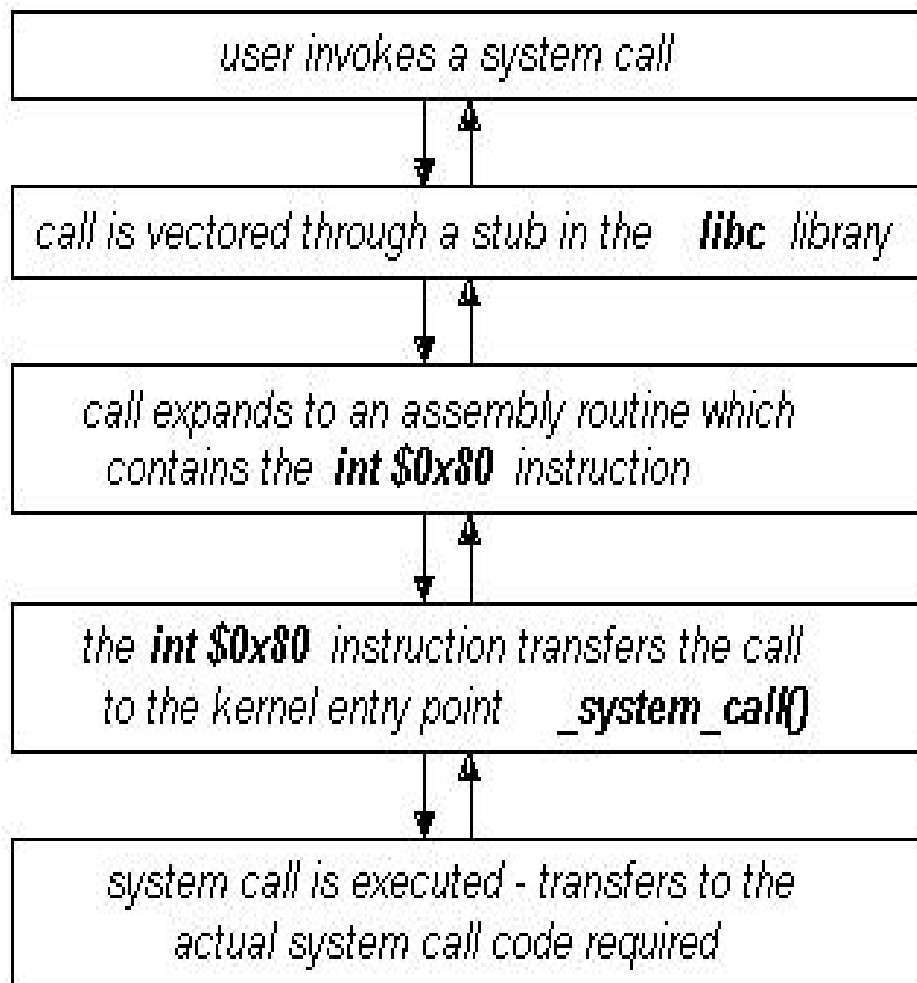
user invokes a system call

call is vectored through a stub in the libc library

call expands to an assembly routine which contains the int \$0x80 instruction

the int \$0x80 instruction transfers the call to the kernel entry point \_system\_call()

system call is executed - transfers to the actual system call code required